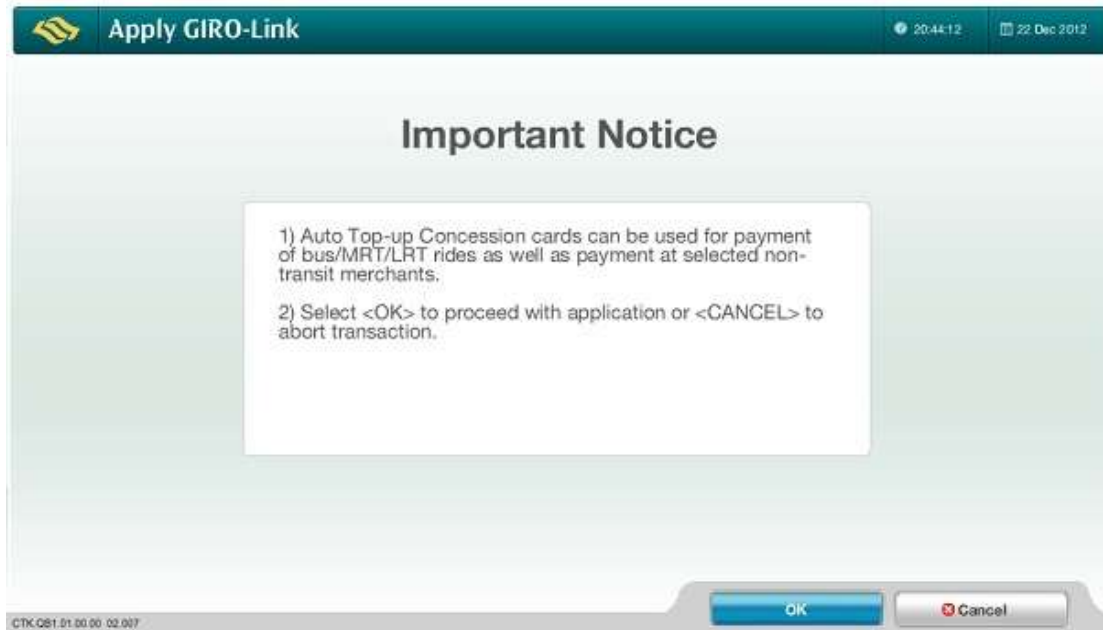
Apply GIRO-Link

20:44:12

22 Dec 2012

Important Notice

1) Auto Top-up Concession cards can be used for payment of bus/MRT/LRT rides as well as payment at selected non-transit merchants.

2) Select <OK> to proceed with application or <CANCEL> to abort transaction.

OK

Cancel

CTK.QB1.01.00.00 02.007